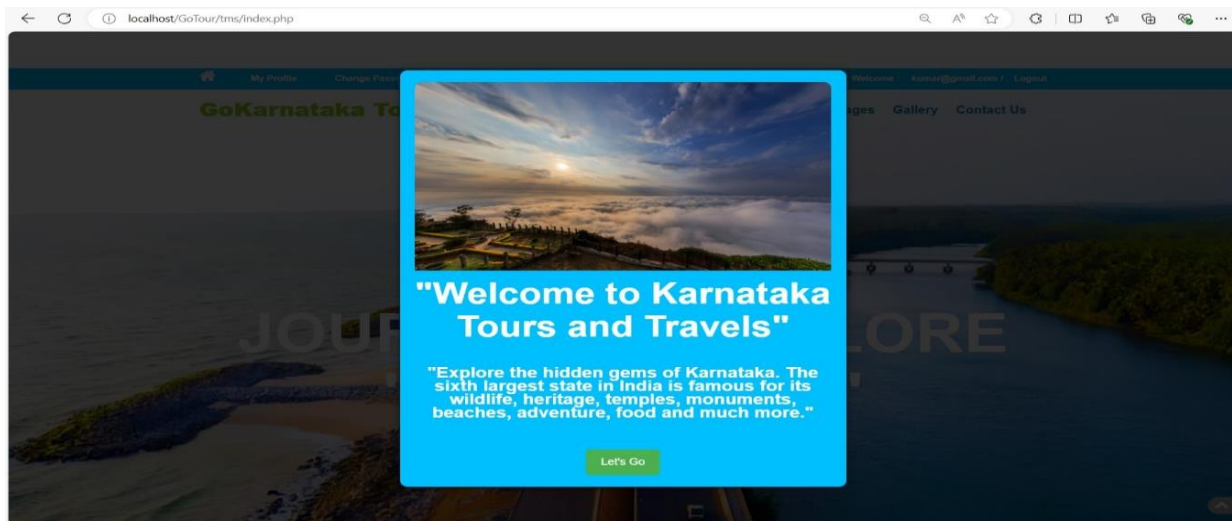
localhost/GoTour/tms/index.php

My Profile Change Pass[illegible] Welcome : kumar@gmail.com / Logout

GoKarnataka To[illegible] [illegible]ages Gallery Contact Us

"Welcome to Karnataka Tours and Travels"

"Explore the hidden gems of Karnataka. The sixth largest state in India is famous for its wildlife, heritage, temples, monuments, beaches, adventure, food and much more."

Let's Go

JOU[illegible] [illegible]LORE